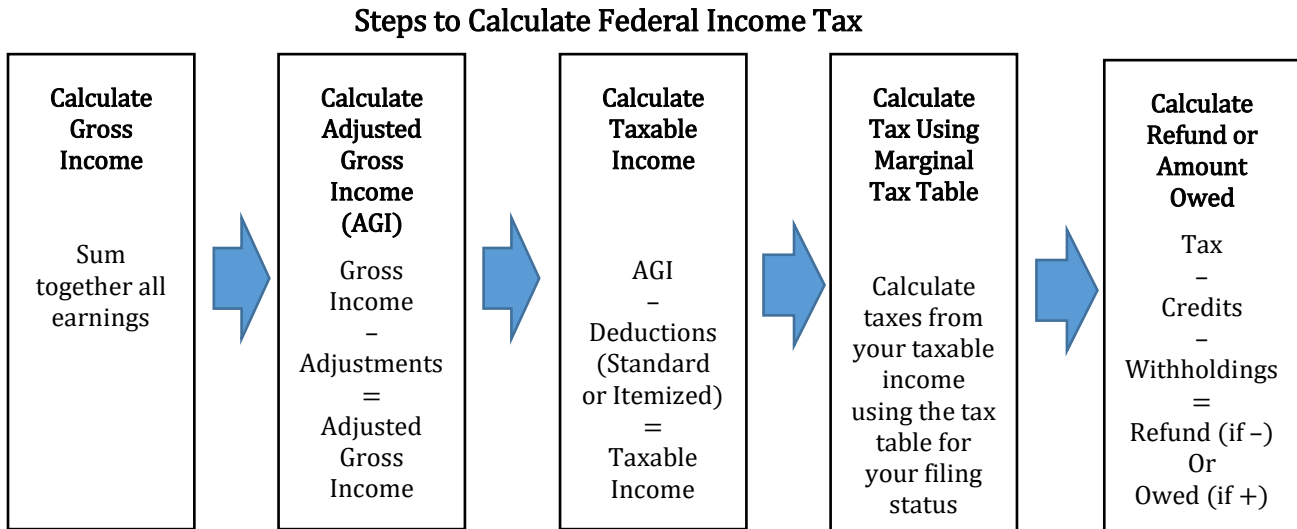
Steps to Calculate Federal Income Tax

Calculate Gross Income

Sum together all earnings

Calculate Adjusted Gross Income (AGI)

Gross Income
–
Adjustments
=
Adjusted Gross Income

Calculate Taxable Income

AGI
–
Deductions (Standard or Itemized)
=
Taxable Income

Calculate Tax Using Marginal Tax Table

Calculate taxes from your taxable income using the tax table for your filing status

Calculate Refund or Amount Owed

Tax
–
Credits
–
Withholdings
=
Refund (if –)
Or
Owed (if +)